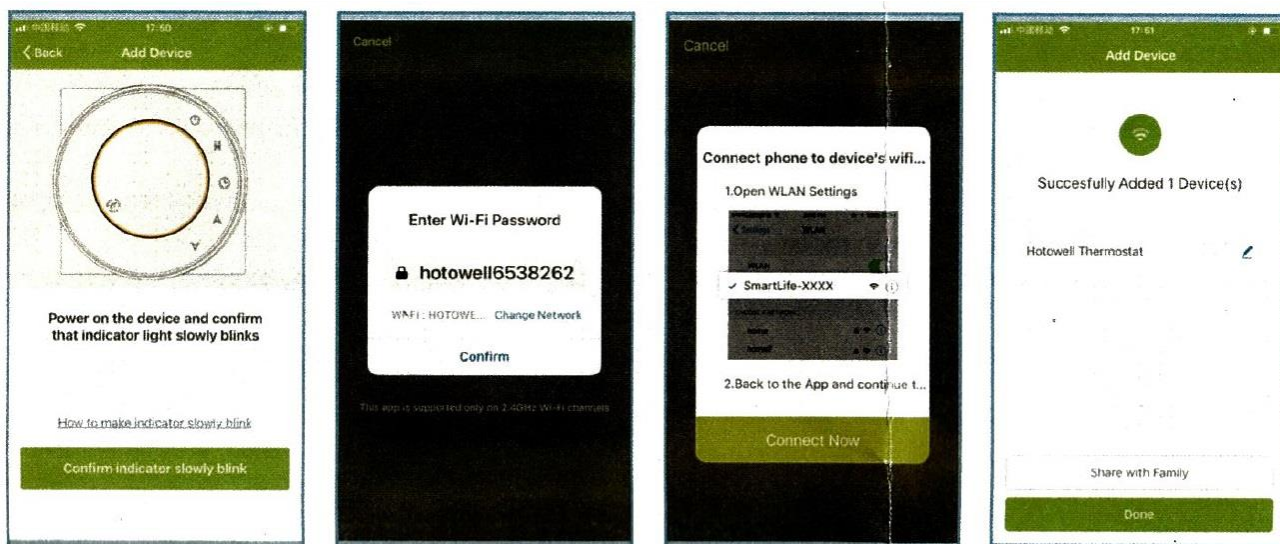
17:50

Back Add Device

Power on the device and confirm that indicator light slowly blinks

How to make indicator slowly blink

Confirm indicator slowly blink

Cancel

Enter Wi-Fi Password

hotowell6538262

WiFi : HOTOWE... Change Network

Confirm

This app is supported only on 2.4GHz Wi-Fi channels

Cancel

Connect phone to device's wifi...

1.Open WLAN Settings

WLAN

SmartLife-XXXX

2.Back to the App and continue t...

Connect Now

17:51

Add Device

Succesfully Added 1 Device(s)

Hotowell Thermostat

Share with Family

Done